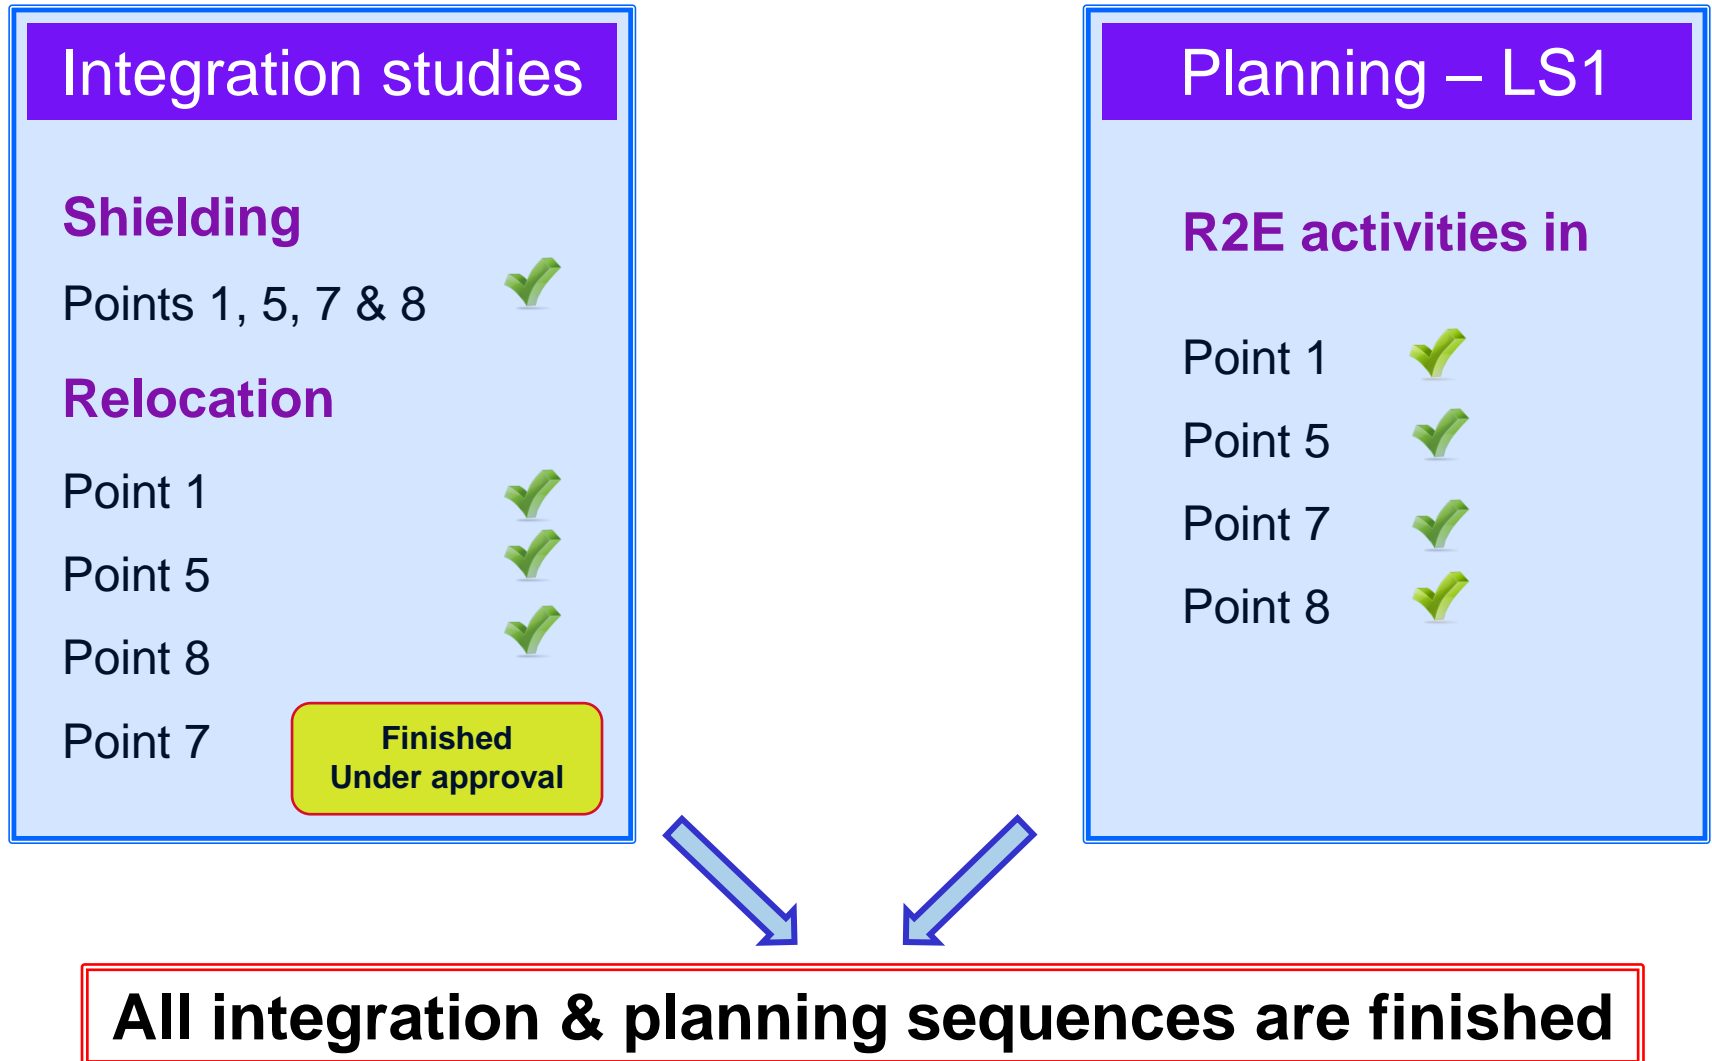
Integration studies

Shielding

Points 1, 5, 7 & 8

Relocation

Point 1

Point 5

Point 8

Point 7

Finished
Under approval

Planning – LS1

R2E activities in

Point 1

Point 5

Point 7

Point 8

All integration & planning sequences are finished